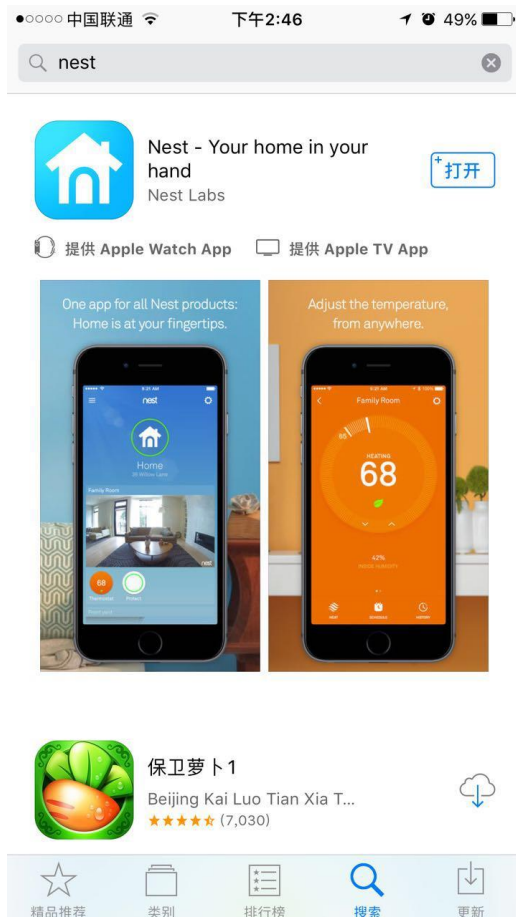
●○○○○ 中国联通 下午2:46 49%

nest

Nest - Your home in your hand
Nest Labs
打开

提供 Apple Watch App 提供 Apple TV App

One app for all Nest products: Home is at your fingertips.

nest
Home
Family Room
68

Adjust the temperature, from anywhere.

Family Room
HEATING
68

保卫萝卜1
Beijing Kai Luo Tian Xia T...
★★★★☆ (7,030)

精品推荐 类别 排行榜 搜索 更新